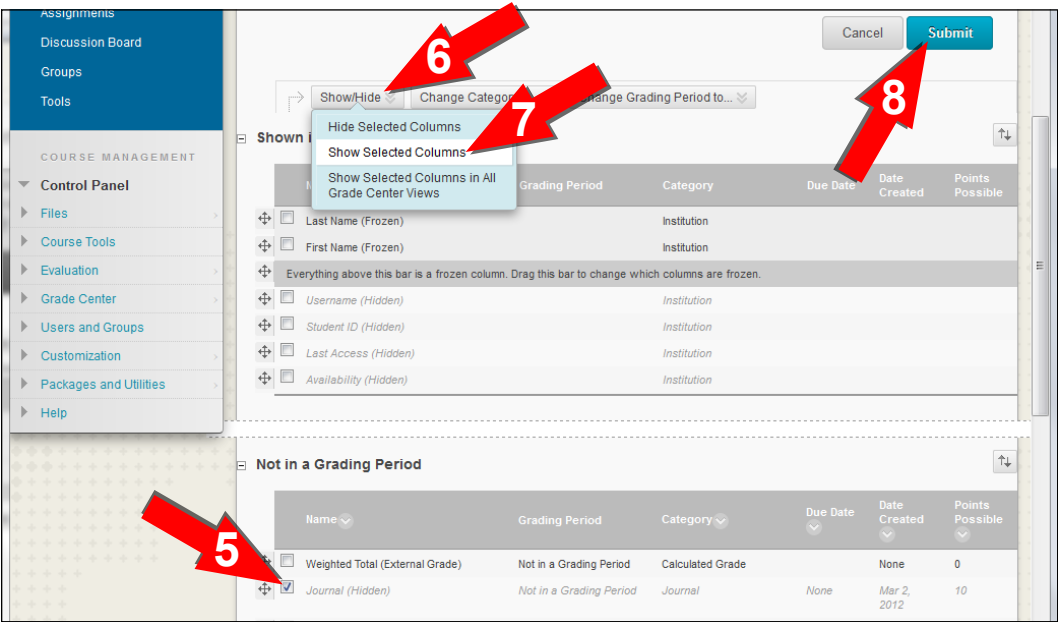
Assignments
Discussion Board
Groups
Tools

COURSE MANAGEMENT
Control Panel
Files
Course Tools
Evaluation
Grade Center
Users and Groups
Customization
Packages and Utilities
Help

Cancel
Submit

6
7
8

Show/Hide
Change Categor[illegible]
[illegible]hange Grading Period to...

Hide Selected Columns
Show Selected Columns
Show Selected Columns in All Grade Center Views

Shown i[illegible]

| | N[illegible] | Grading Period | Category | Due Date | Date Created | Points Possible |
|---|---|---|---|---|---|---|
| | Last Name (Frozen) | | Institution | | | |
| | First Name (Frozen) | | Institution | | | |

Everything above this bar is a frozen column. Drag this bar to change which columns are frozen.

| | | | | | | |
|---|---|---|---|---|---|---|
| | Username (Hidden) | | Institution | | | |
| | Student ID (Hidden) | | Institution | | | |
| | Last Access (Hidden) | | Institution | | | |
| | Availability (Hidden) | | Institution | | | |

Not in a Grading Period

| | Name | Grading Period | Category | Due Date | Date Created | Points Possible |
|---|---|---|---|---|---|---|
| | Weighted Total (External Grade) | Not in a Grading Period | Calculated Grade | | None | 0 |
| | Journal (Hidden) | Not in a Grading Period | Journal | None | Mar 2, 2012 | 10 |

5